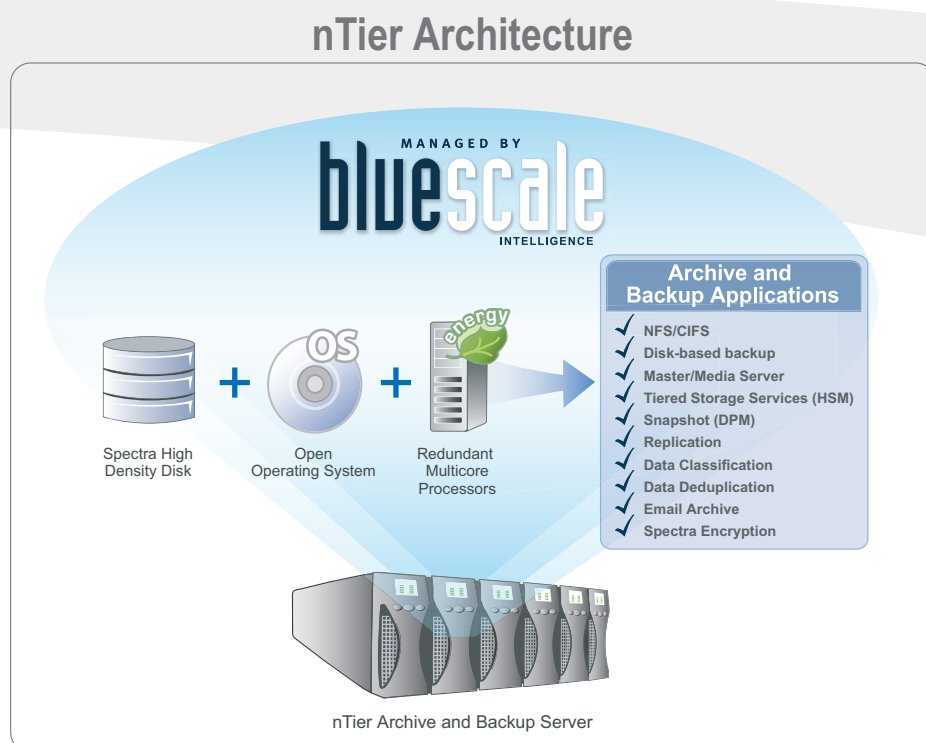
nTier Architecture

MANAGED BY
bluescale
INTELLIGENCE

Archive and Backup Applications

NFS/CIFS
Disk-based backup
Master/Media Server
Tiered Storage Services (HSM)
Snapshot (DPM)
Replication
Data Classification
Data Deduplication
Email Archive
Spectra Encryption

OS
energy

Spectra High Density Disk
+
Open Operating System
+
Redundant Multicore Processors

nTier Archive and Backup Server